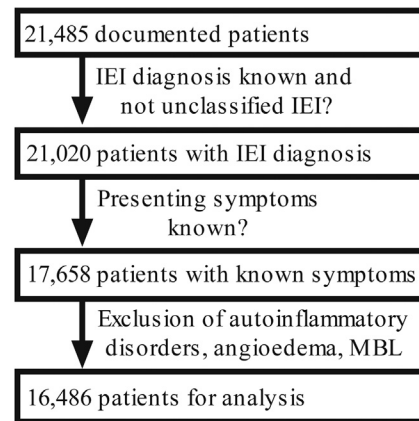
21,485 documented patients

IEI diagnosis known and not unclassified IEI?

21,020 patients with IEI diagnosis

Presenting symptoms known?

17,658 patients with known symptoms

Exclusion of autoinflammatory disorders, angioedema, MBL

16,486 patients for analysis